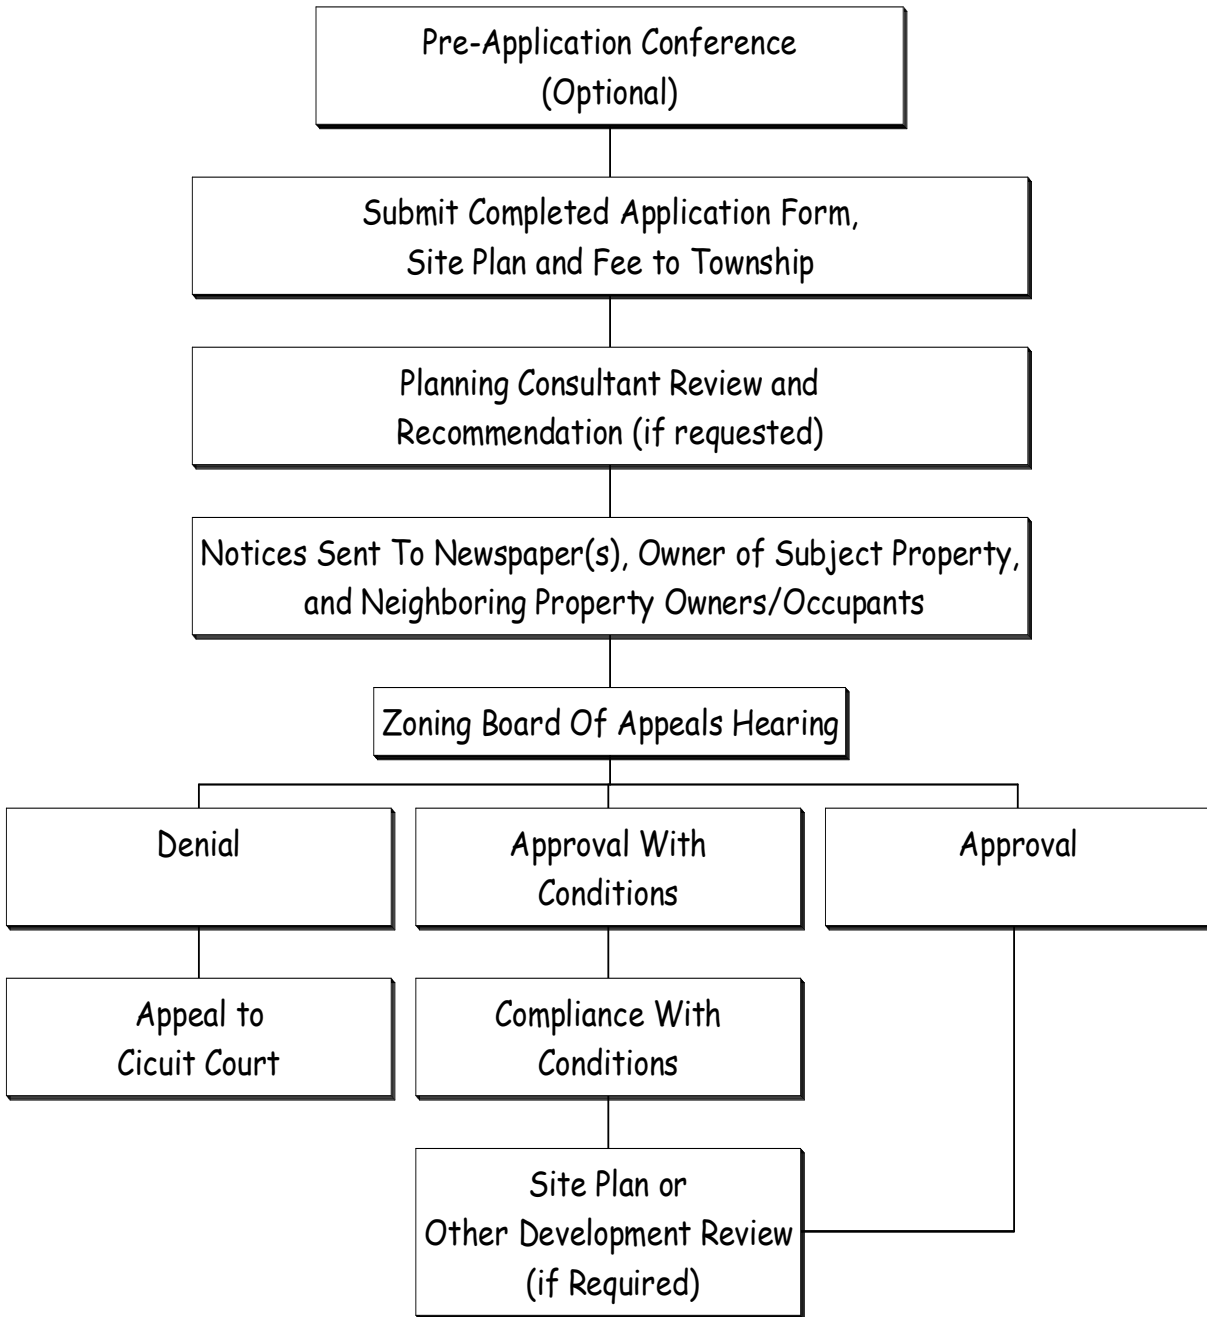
Pre-Application Conference (Optional)

Submit Completed Application Form, Site Plan and Fee to Township

Planning Consultant Review and Recommendation (if requested)

Notices Sent To Newspaper(s), Owner of Subject Property, and Neighboring Property Owners/Occupants

Zoning Board Of Appeals Hearing

Denial

Approval With Conditions

Approval

Appeal to Cicuit Court

Compliance With Conditions

Site Plan or Other Development Review (if Required)